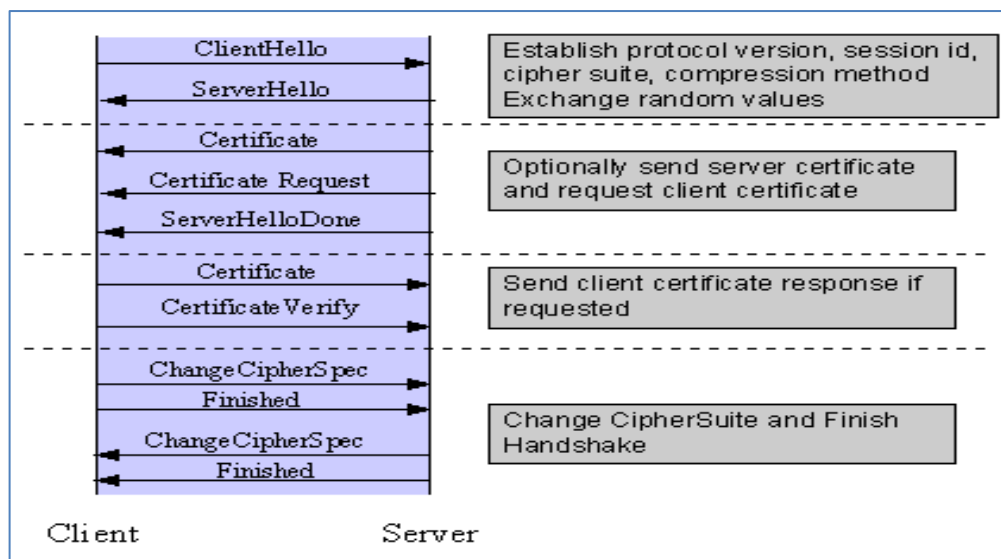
ClientHello

ServerHello

Establish protocol version, session id, cipher suite, compression method Exchange random values

Certificate

Certificate Request

ServerHelloDone

Optionally send server certificate and request client certificate

Certificate

CertificateVerify

Send client certificate response if requested

ChangeCipherSpec

Finished

ChangeCipherSpec

Finished

Change CipherSuite and Finish Handshake

Client

Server